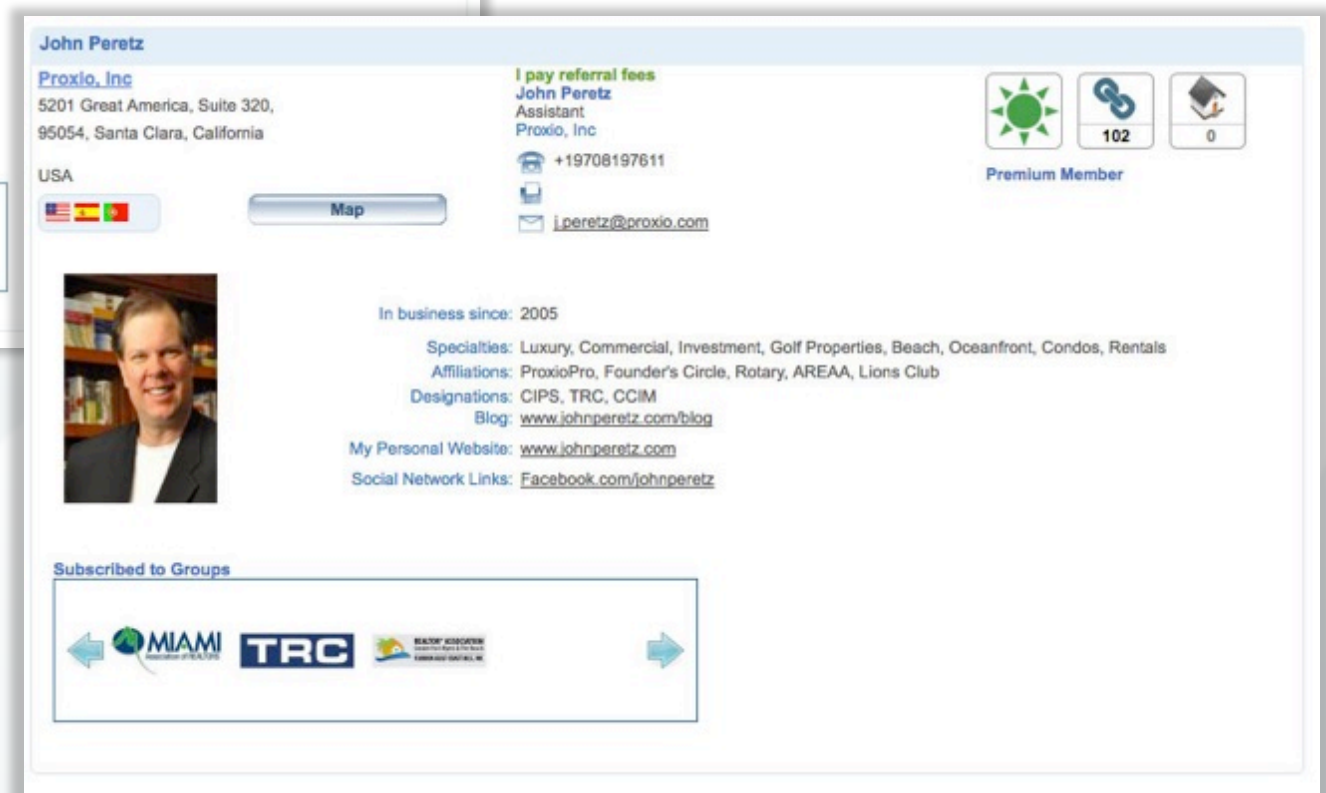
John Peretz

Proxio, Inc
5201 Great America, Suite 320,
95054, Santa Clara, California

USA

Map

I pay referral fees
John Peretz
Assistant
Proxio, Inc

+19708197611

j.peretz@proxio.com

102

0

Premium Member

In business since: 2005

Specialties: Luxury, Commercial, Investment, Golf Properties, Beach, Oceanfront, Condos, Rentals
Affiliations: ProxioPro, Founder's Circle, Rotary, AREAA, Lions Club
Designations: CIPS, TRC, CCIM
Blog: www.johnperetz.com/blog
My Personal Website: www.johnperetz.com
Social Network Links: Facebook.com/johnperetz

Subscribed to Groups

MIAMI Association of REALTORS

TRC

REALTOR® ASSOCIATION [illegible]